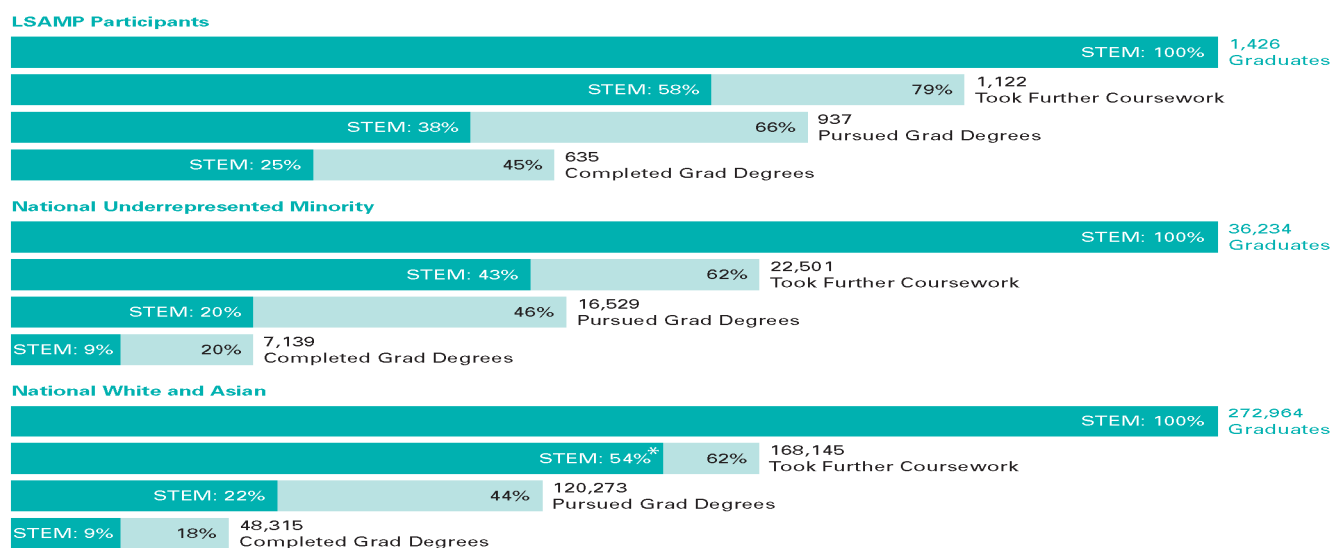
LSAMP Participants

STEM: 100% 1,426 Graduates

STEM: 58% 79% 1,122 Took Further Coursework

STEM: 38% 66% 937 Pursued Grad Degrees

STEM: 25% 45% 635 Completed Grad Degrees

National Underrepresented Minority

STEM: 100% 36,234 Graduates

STEM: 43% 62% 22,501 Took Further Coursework

STEM: 20% 46% 16,529 Pursued Grad Degrees

STEM: 9% 20% 7,139 Completed Grad Degrees

National White and Asian

STEM: 100% 272,964 Graduates

STEM: 54%* 62% 168,145 Took Further Coursework

STEM: 22% 44% 120,273 Pursued Grad Degrees

STEM: 9% 18% 48,315 Completed Grad Degrees